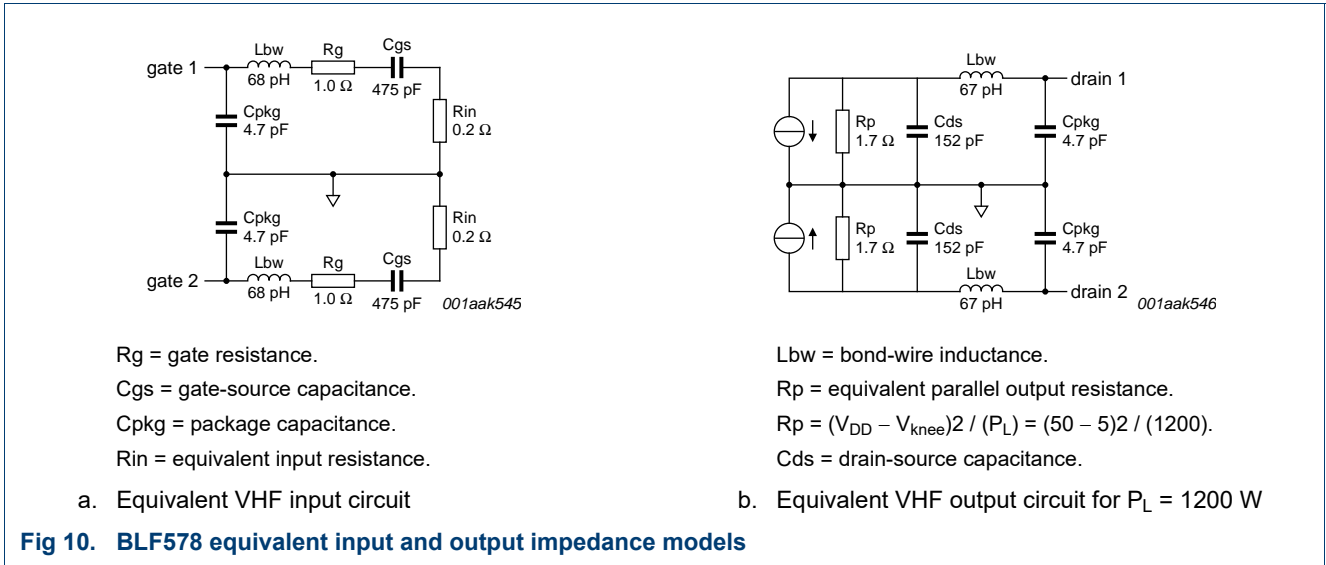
gate 1
Lbw
68 pH
Rg
1.0 Ω
Cgs
475 pF
Cpkg
4.7 pF
Rin
0.2 Ω
Cpkg
4.7 pF
Rin
0.2 Ω
gate 2
Lbw
68 pH
Rg
1.0 Ω
Cgs
475 pF
001aak545

Lbw
67 pH
drain 1
Rp
1.7 Ω
Cds
152 pF
Cpkg
4.7 pF
Rp
1.7 Ω
Cds
152 pF
Cpkg
4.7 pF
Lbw
67 pH
drain 2
001aak546

Rg = gate resistance.

Cgs = gate-source capacitance.

Cpkg = package capacitance.

Rin = equivalent input resistance.

a. Equivalent VHF input circuit

Lbw = bond-wire inductance.

Rp = equivalent parallel output resistance.

Rp = $(V_{DD} - V_{knee})2 / (P_L)$ = (50 − 5)2 / (1200).

Cds = drain-source capacitance.

b. Equivalent VHF output circuit for $P_L$ = 1200 W

Fig 10. BLF578 equivalent input and output impedance models